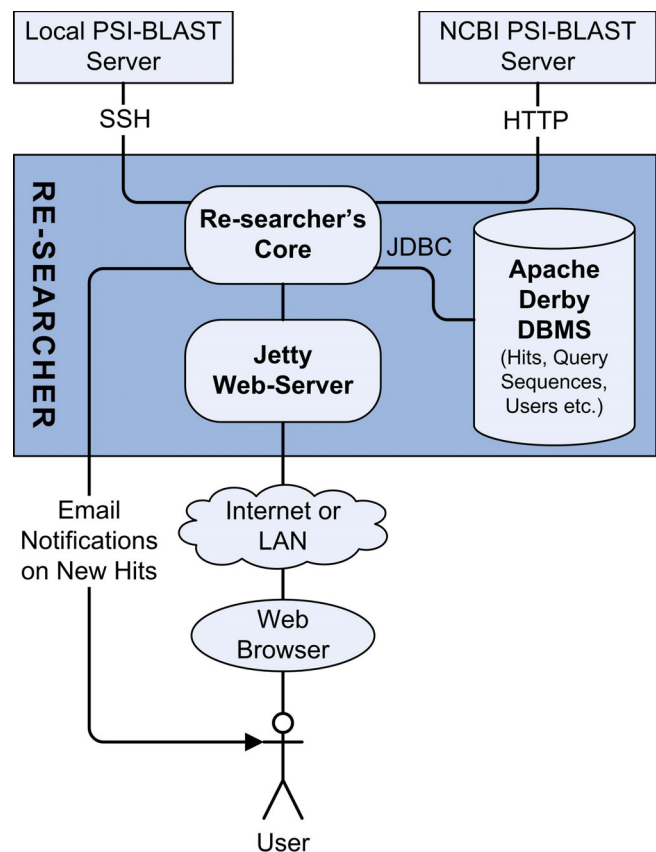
Local PSI-BLAST Server

NCBI PSI-BLAST Server

SSH

HTTP

RE-SEARCHER

Re-searcher's Core

JDBC

Apache Derby DBMS (Hits, Query Sequences, Users etc.)

Jetty Web-Server

Email Notifications on New Hits

Internet or LAN

Web Browser

User